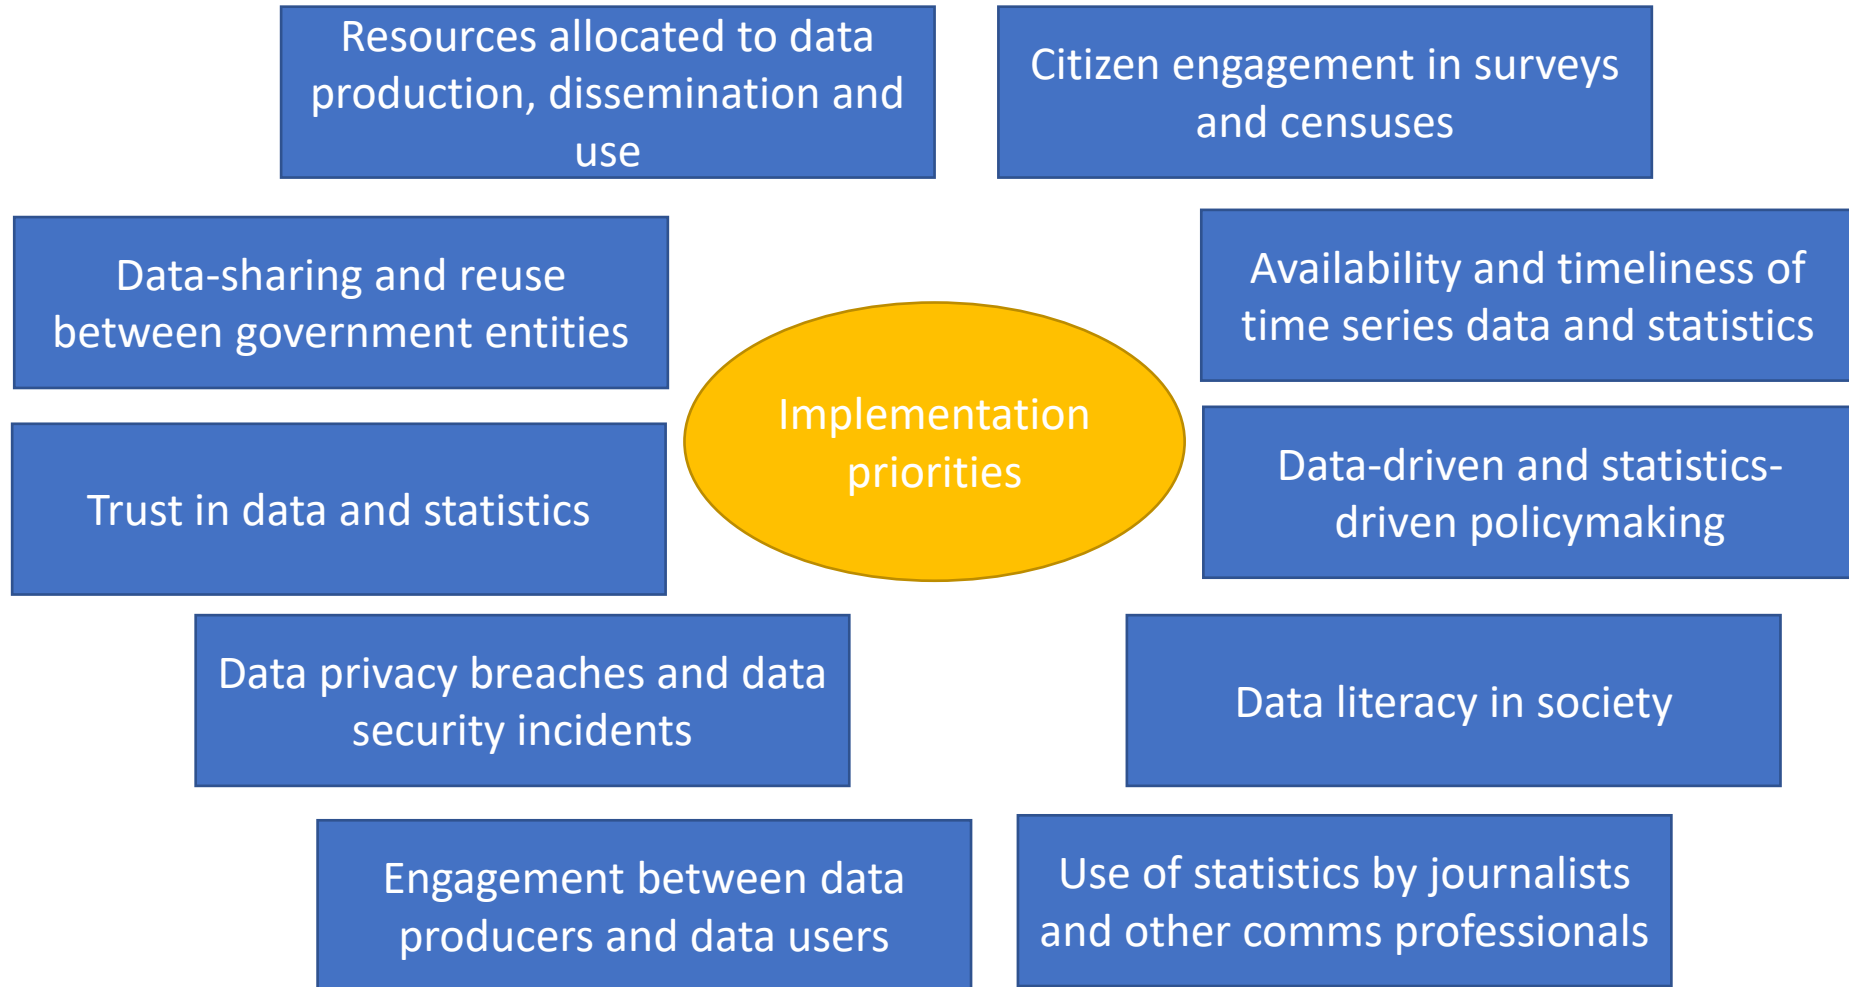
Resources allocated to data production, dissemination and use

Citizen engagement in surveys and censuses

Data-sharing and reuse between government entities

Availability and timeliness of time series data and statistics

Implementation priorities

Trust in data and statistics

Data-driven and statistics-driven policymaking

Data privacy breaches and data security incidents

Data literacy in society

Engagement between data producers and data users

Use of statistics by journalists and other comms professionals